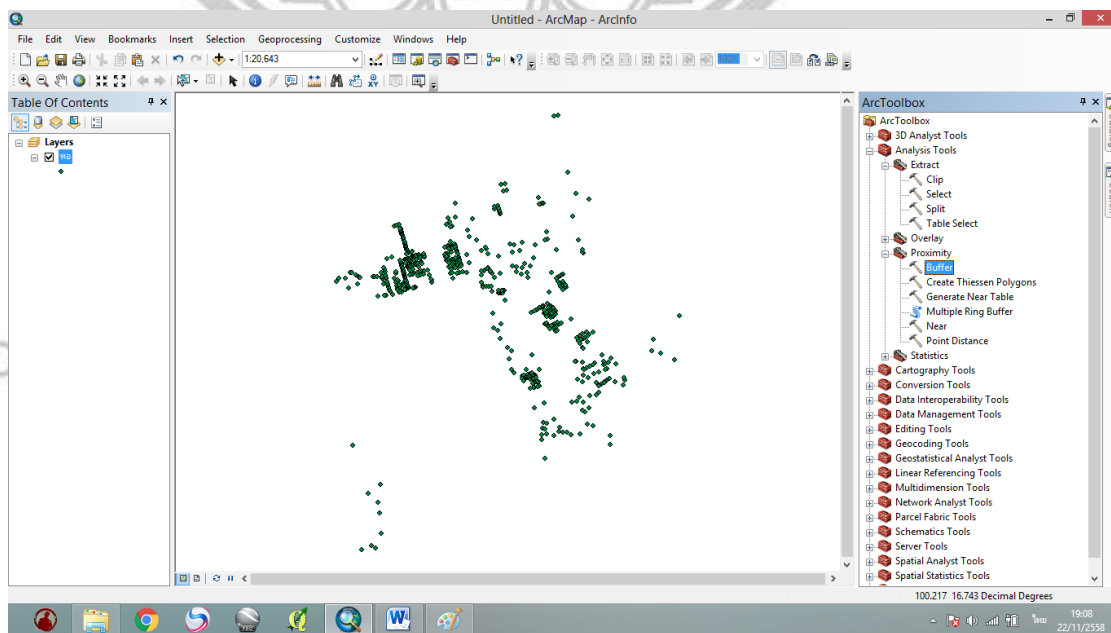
Untitled - ArcMap - ArcInfo

File Edit View Bookmarks Insert Selection Geoprocessing Customize Windows Help

1:20,643

Table Of Contents

Layers

ArcToolbox

ArcToolbox
3D Analyst Tools
Analysis Tools
Extract
Clip
Select
Split
Table Select
Overlay
Proximity
Buffer
Create Thiessen Polygons
Generate Near Table
Multiple Ring Buffer
Near
Point Distance
Statistics
Cartography Tools
Conversion Tools
Data Interoperability Tools
Data Management Tools
Editing Tools
Geocoding Tools
Geostatistical Analyst Tools
Linear Referencing Tools
Multidimension Tools
Network Analyst Tools
Parcel Fabric Tools
Schematics Tools
Server Tools
Spatial Analyst Tools
Spatial Statistics Tools

100.217 16.743 Decimal Degrees

19:08
22/11/2558